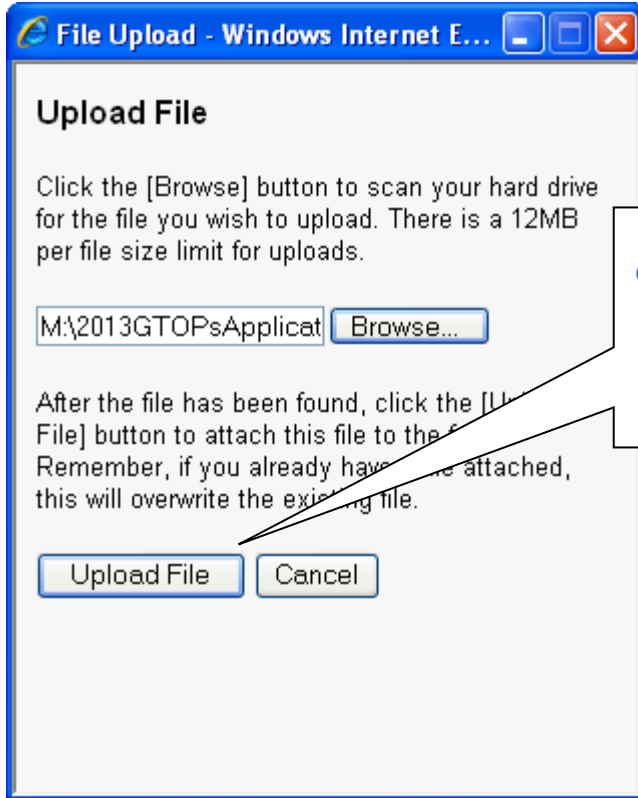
File Upload - Windows Internet E...

Upload File

Click the [Browse] button to scan your hard drive for the file you wish to upload. There is a 12MB per file size limit for uploads.

M:\2013GTOPsApplicat Browse...

After the file has been found, click the [U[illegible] File] button to attach this file to the f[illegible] Remember, if you already hav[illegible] attached, this will overwrite the exis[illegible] file.

Upload File Cancel